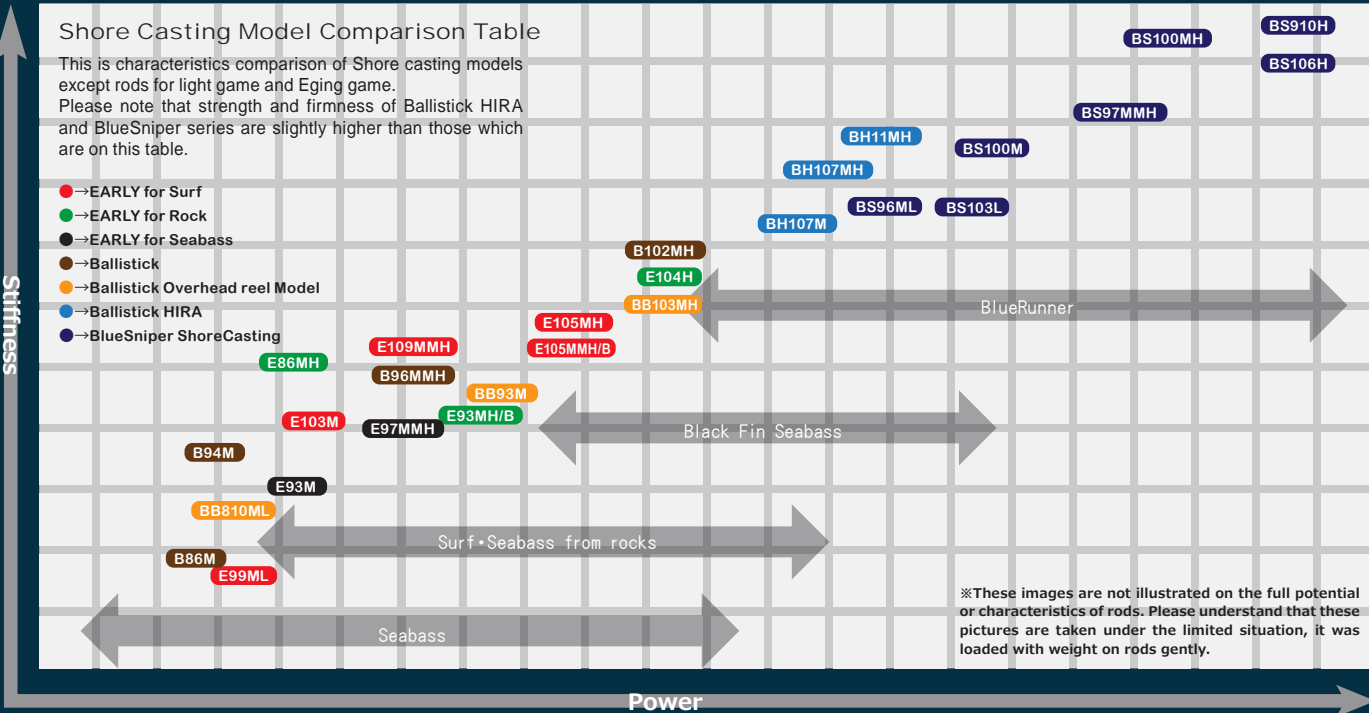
Shore Casting Model Comparison Table

This is characteristics comparison of Shore casting models except rods for light game and Eging game.
Please note that strength and firmness of Ballistick HIRA and BlueSniper series are slightly higher than those which are on this table.

●→EARLY for Surf
●→EARLY for Rock
●→EARLY for Seabass
●→Ballistick
●→Ballistick Overhead reel Model
●→Ballistick HIRA
●→BlueSniper ShoreCasting

BS100MH
BS910H
BS106H
BS97MMH
BH11MH
BS100M
BH107MH
BS96ML
BS103L
BH107M
B102MH
E104H
BB103MH
BlueRunner
E105MH
E105MMH/B
E109MMH
E86MH
B96MMH
BB93M
E93MH/B
E103M
E97MMH
Black Fin Seabass
B94M
E93M
BB810ML
Surf•Seabass from rocks
B86M
E99ML
Seabass

※These images are not illustrated on the full potential or characteristics of rods. Please understand that these pictures are taken under the limited situation, it was loaded with weight on rods gently.

Stiffness
Power